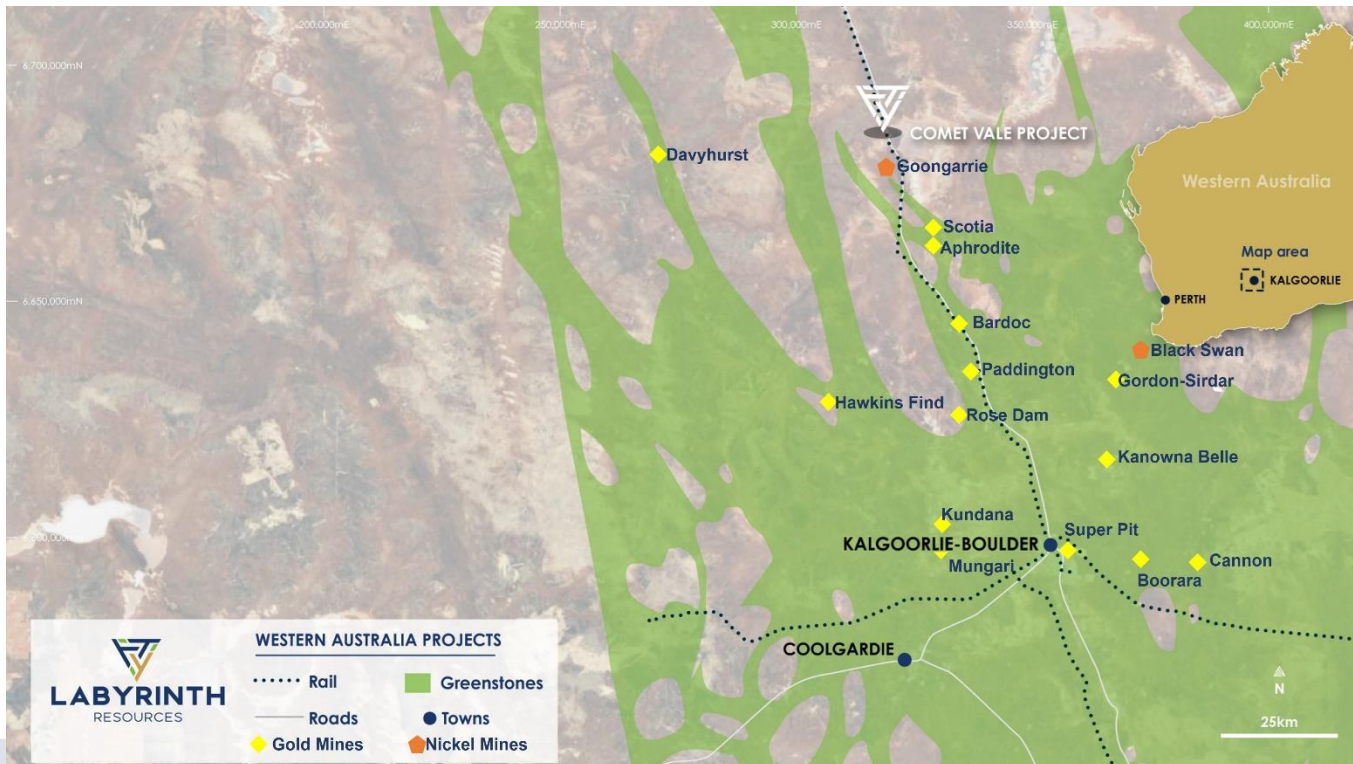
200,000mE
250,000mE
300,000mE
350,000mE
400,000mE
6,700,000mN
6,650,000mN
6,600,000mN

COMET VALE PROJECT
Davyhurst
Goongarrie
Scotia
Aphrodite
Bardoc
Paddington
Hawkins Find
Rose Dam
Black Swan
Gordon-Sirdar
Kanowna Belle
Kundana
Super Pit
KALGOORLIE-BOULDER
Mungari
Boorara
Cannon
COOLGARDIE

Western Australia
Map area
KALGOORLIE
PERTH

LABYRINTH RESOURCES

WESTERN AUSTRALIA PROJECTS
Rail
Greenstones
Roads
Towns
Gold Mines
Nickel Mines

N
25km